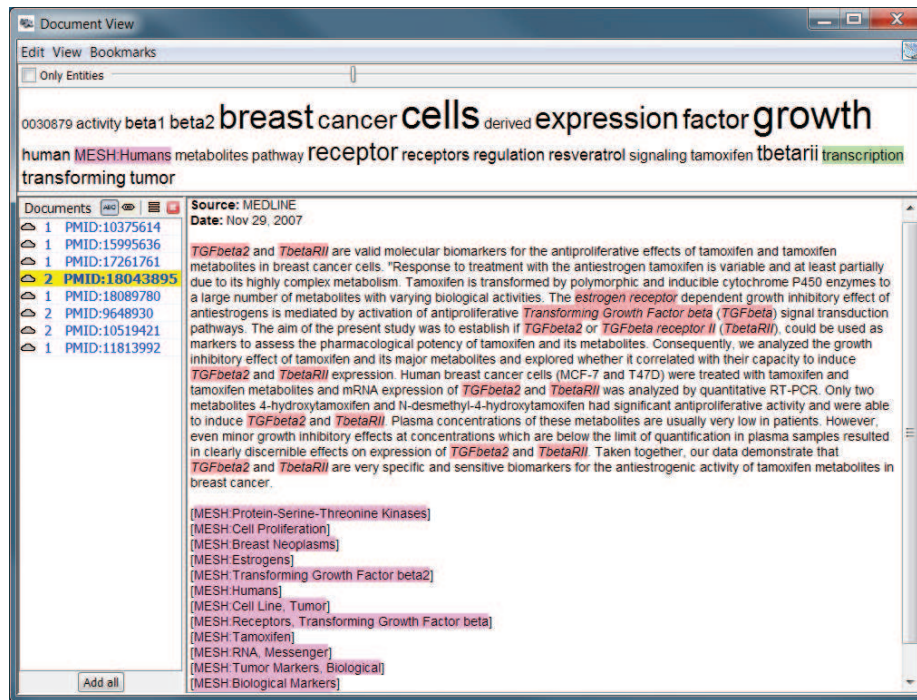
Document View

Edit View Bookmarks

Only Entities

0030879 activity beta1 beta2 breast cancer cells derived expression factor growth human MESH:Humans metabolites pathway receptor receptors regulation resveratrol signaling tamoxifen tbetarii transcription transforming tumor

Documents

1 PMID:10375614
1 PMID:15995636
1 PMID:17261761
2 PMID:18043895
1 PMID:18089780
2 PMID:9648930
2 PMID:10519421
1 PMID:11813992

Add all

Source: MEDLINE
Date: Nov 29, 2007

TGFbeta2 and TbetaRII are valid molecular biomarkers for the antiproliferative effects of tamoxifen and tamoxifen metabolites in breast cancer cells. "Response to treatment with the antiestrogen tamoxifen is variable and at least partially due to its highly complex metabolism. Tamoxifen is transformed by polymorphic and inducible cytochrome P450 enzymes to a large number of metabolites with varying biological activities. The estrogen receptor dependent growth inhibitory effect of antiestrogens is mediated by activation of antiproliferative Transforming Growth Factor beta (TGFbeta) signal transduction pathways. The aim of the present study was to establish if TGFbeta2 or TGFbeta receptor II (TbetaRII), could be used as markers to assess the pharmacological potency of tamoxifen and its metabolites. Consequently, we analyzed the growth inhibitory effect of tamoxifen and its major metabolites and explored whether it correlated with their capacity to induce TGFbeta2 and TbetaRII expression. Human breast cancer cells (MCF-7 and T47D) were treated with tamoxifen and tamoxifen metabolites and mRNA expression of TGFbeta2 and TbetaRII was analyzed by quantitative RT-PCR. Only two metabolites 4-hydroxytamoxifen and N-desmethyl-4-hydroxytamoxifen had significant antiproliferative activity and were able to induce TGFbeta2 and TbetaRII. Plasma concentrations of these metabolites are usually very low in patients. However, even minor growth inhibitory effects at concentrations which are below the limit of quantification in plasma samples resulted in clearly discernible effects on expression of TGFbeta2 and TbetaRII. Taken together, our data demonstrate that TGFbeta2 and TbetaRII are very specific and sensitive biomarkers for the antiestrogenic activity of tamoxifen metabolites in breast cancer.

[MESH:Protein-Serine-Threonine Kinases]
[MESH:Cell Proliferation]
[MESH:Breast Neoplasms]
[MESH:Estrogens]
[MESH:Transforming Growth Factor beta2]
[MESH:Humans]
[MESH:Cell Line, Tumor]
[MESH:Receptors, Transforming Growth Factor beta]
[MESH:Tamoxifen]
[MESH:RNA, Messenger]
[MESH:Tumor Markers, Biological]
[MESH:Biological Markers]